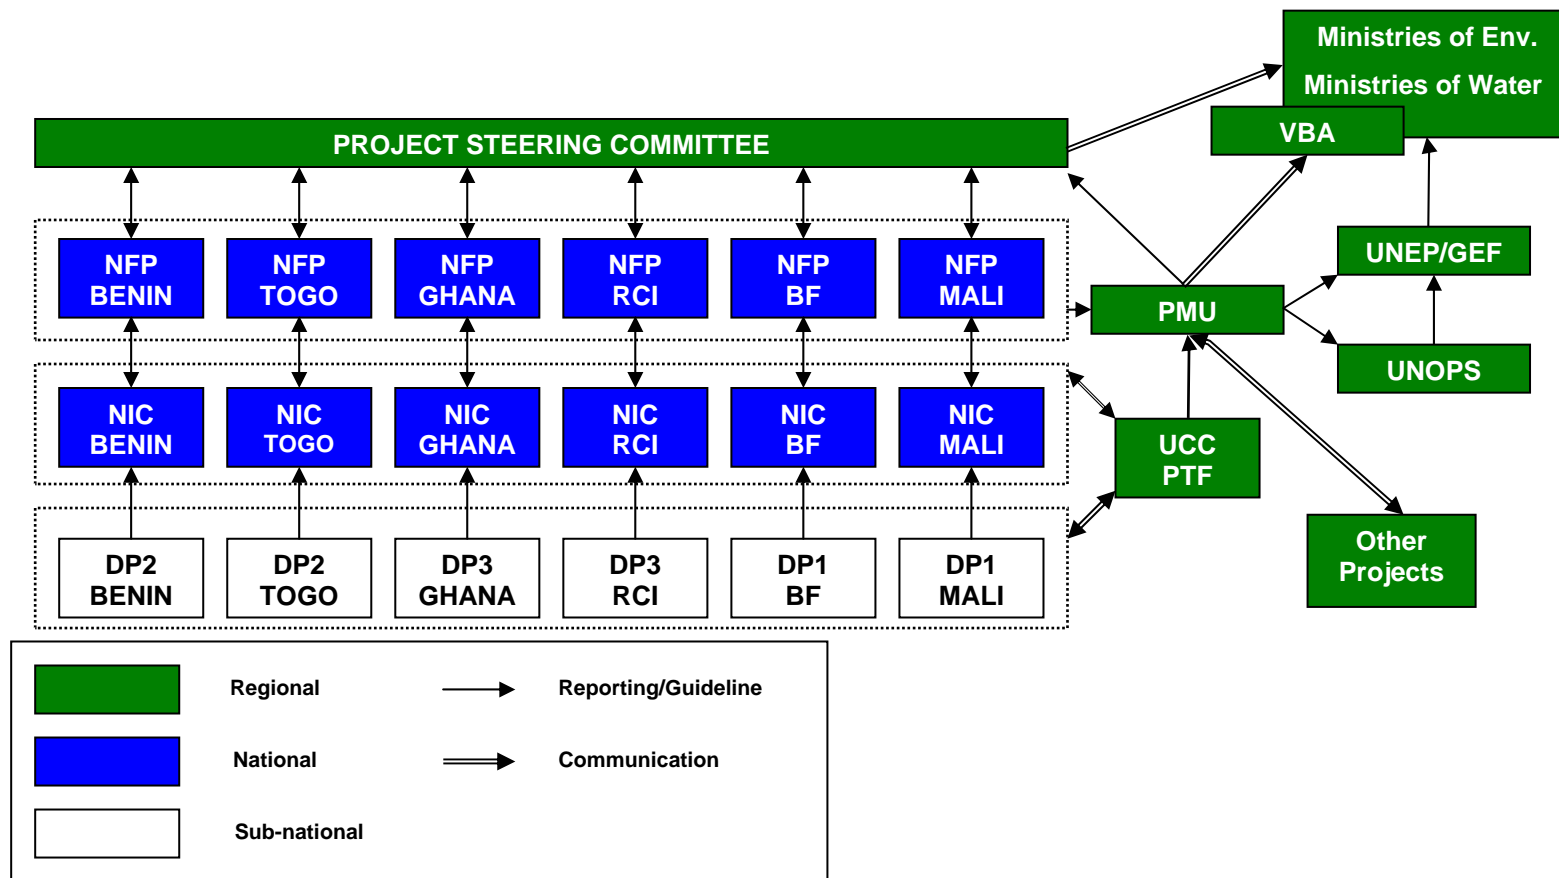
Ministries of Env.
Ministries of Water

VBA

PROJECT STEERING COMMITTEE

NFP BENIN
NFP TOGO
NFP GHANA
NFP RCI
NFP BF
NFP MALI

PMU

UNEP/GEF

UNOPS

NIC BENIN
NIC TOGO
NIC GHANA
NIC RCI
NIC BF
NIC MALI

UCC PTF

DP2 BENIN
DP2 TOGO
DP3 GHANA
DP3 RCI
DP1 BF
DP1 MALI

Other Projects

Regional
Reporting/Guideline
National
Communication
Sub-national